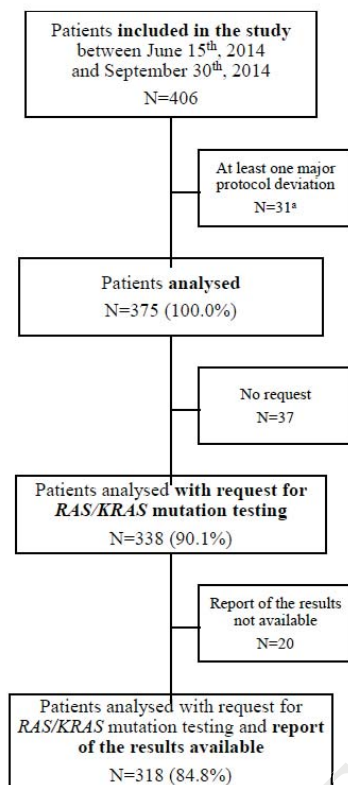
Patients **included in the study** between June 15$^{th}$, 2014 and September 30$^{th}$, 2014

N=406

At least one major protocol deviation

N=31$^{a}$

Patients **analysed**

N=375 (100.0%)

No request

N=37

Patients analysed **with request for *RAS/KRAS* mutation testing**

N=338 (90.1%)

Report of the results not available

N=20

Patients analysed with request for *RAS/KRAS* mutation testing and **report of the results available**

N=318 (84.8%)